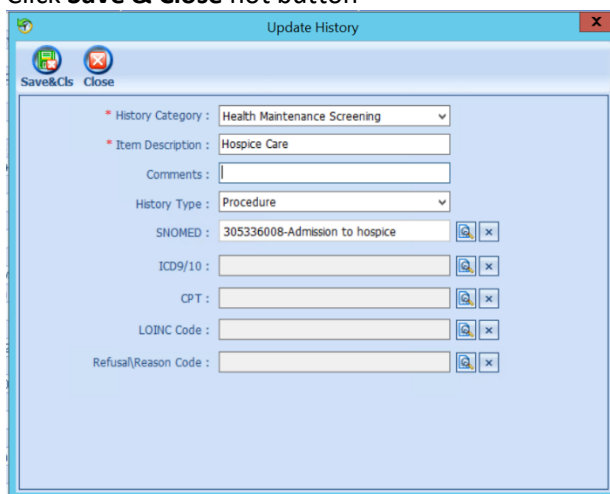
Click **Save & Close** hot button

Update History

Save&Cls Close

* History Category : Health Maintenance Screening

* Item Description : Hospice Care

Comments :

History Type : Procedure

SNOMED : 305336008-Admission to hospice

ICD9/10 :

CPT :

LOINC Code :

Refusal\Reason Code :